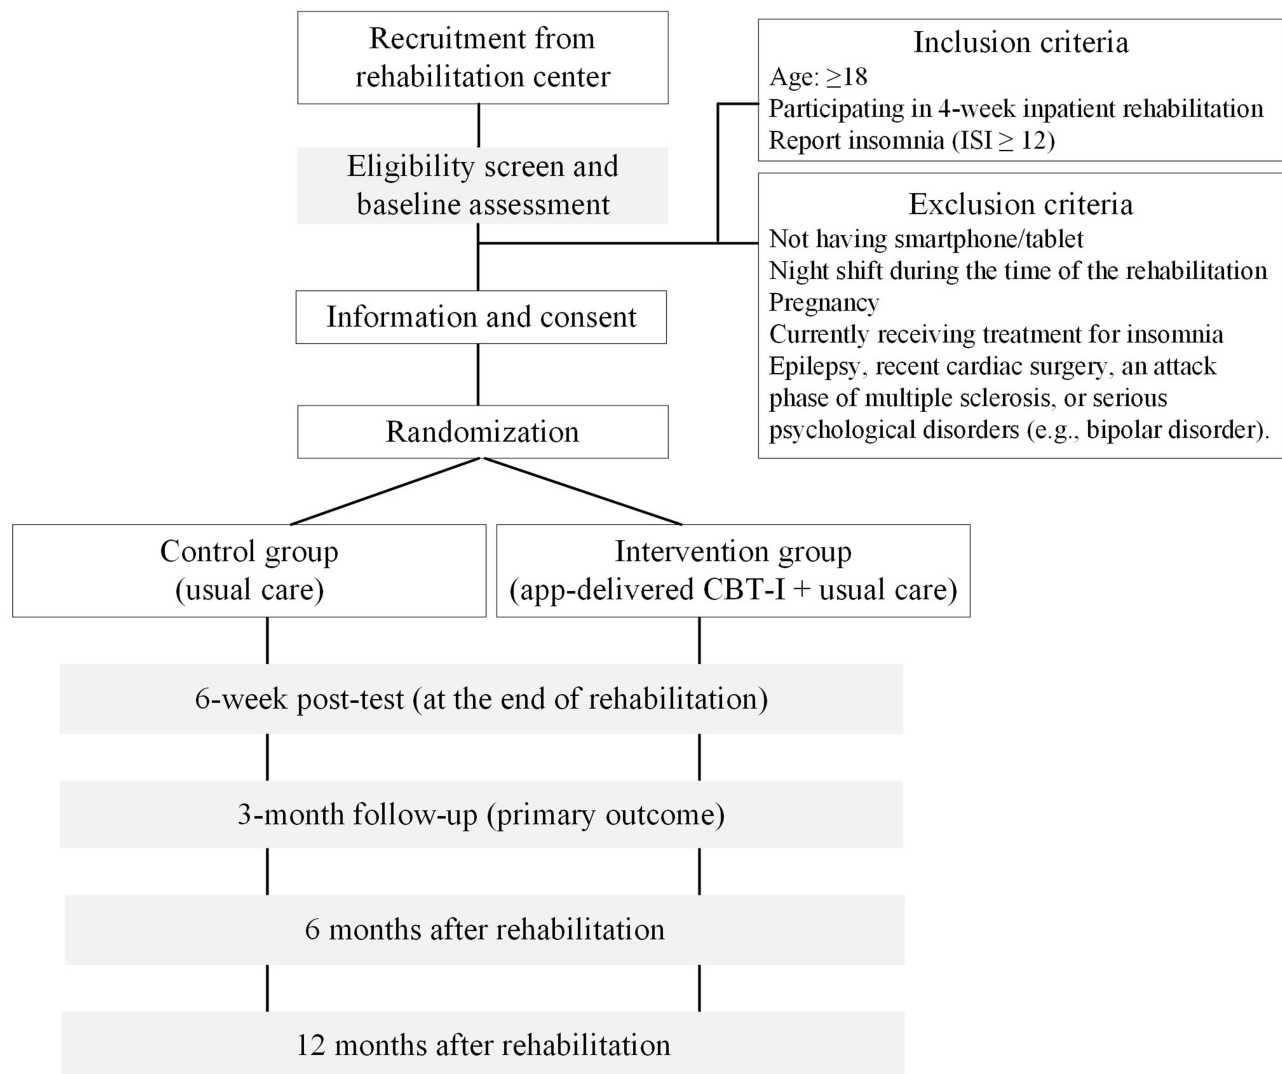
Recruitment from rehabilitation center

Inclusion criteria
Age: $\geq 18$
Participating in 4-week inpatient rehabilitation
Report insomnia (ISI $\geq$ 12)

Eligibility screen and baseline assessment

Exclusion criteria
Not having smartphone/tablet
Night shift during the time of the rehabilitation
Pregnancy
Currently receiving treatment for insomnia
Epilepsy, recent cardiac surgery, an attack phase of multiple sclerosis, or serious psychological disorders (e.g., bipolar disorder).

Information and consent

Randomization

Control group (usual care)

Intervention group (app-delivered CBT-I + usual care)

6-week post-test (at the end of rehabilitation)

3-month follow-up (primary outcome)

6 months after rehabilitation

12 months after rehabilitation